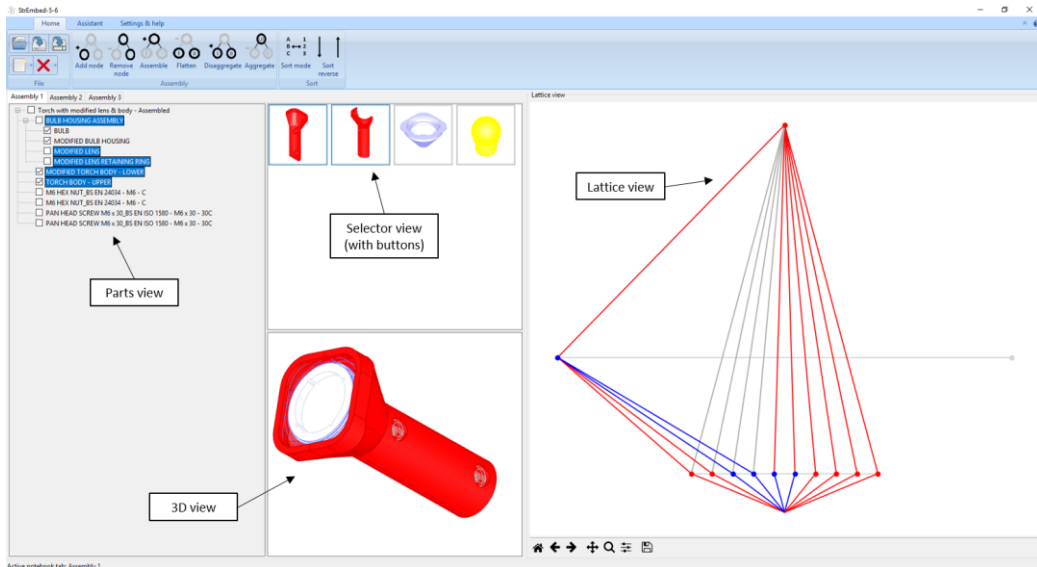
StrEmbed-5-6

Home Assistant Settings & help

File

Add node Remove node Assemble Flatten Disaggregate Aggregate

Assembly

Sort mode Sort reverse

Sort

Assembly 1 Assembly 2 Assembly 3

Torch with modified lens & body - Assembled
BULB HOUSING ASSEMBLY
BULB
MODIFIED BULB HOUSING
MODIFIED LENS
MODIFIED LENS RETAINING RING
MODIFIED TORCH BODY - LOWER
TORCH BODY - UPPER
M6 HEX NUT_BS EN 24034 - M6 - C
M6 HEX NUT_BS EN 24034 - M6 - C
PAN HEAD SCREW M6 x 30_BS EN ISO 1580 - M6 x 30 - 30C
PAN HEAD SCREW M6 x 30_BS EN ISO 1580 - M6 x 30 - 30C

Parts view

Selector view (with buttons)

3D view

Lattice view

Lattice view

Active notebook tab: Assembly 1